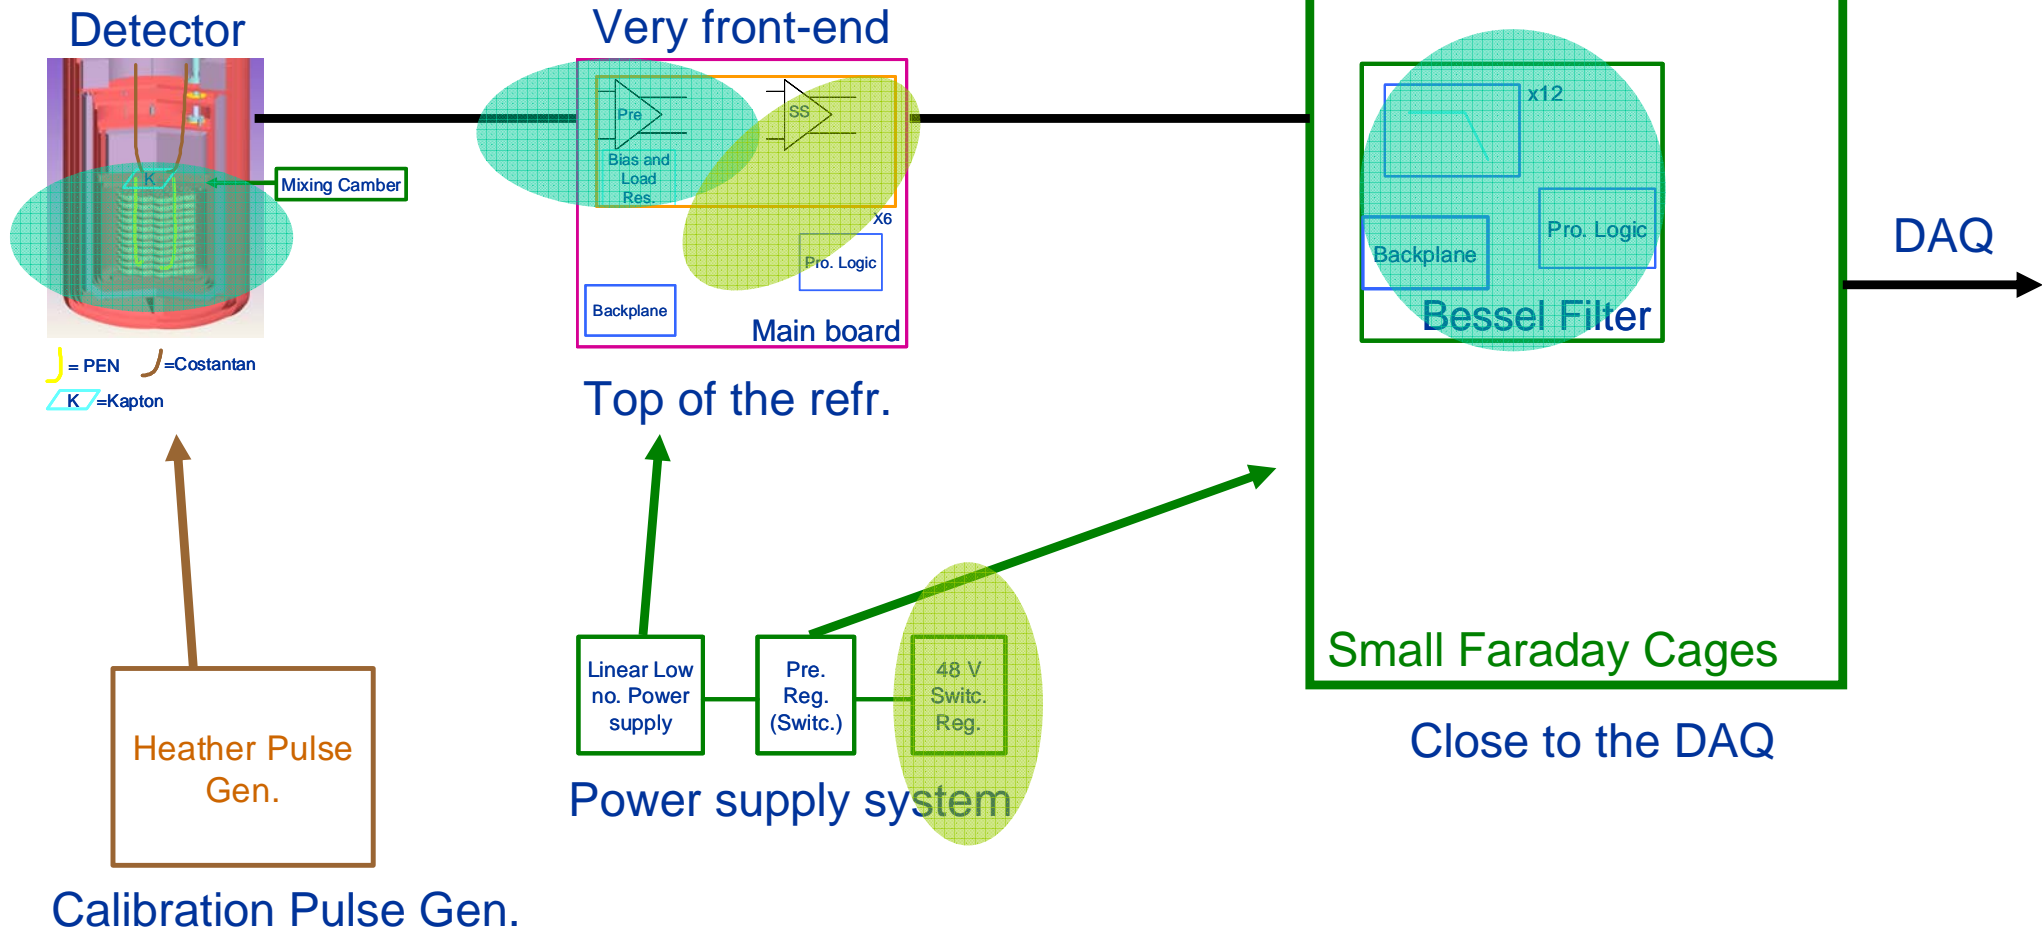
Detector

Very front-end

Mixing Camber

K

Pre

SS

Bias and Load Res.

X6

Pro. Logic

Backplane

Main board

x12

Pro. Logic

Backplane

Bessel Filter

DAQ

= PEN

=Costantan

K =Kapton

Top of the refr.

Small Faraday Cages

Linear Low no. Power supply

Pre. Reg. (Switc.)

48 V Switc. Reg.

Close to the DAQ

Heather Pulse Gen.

Power supply system

Calibration Pulse Gen.